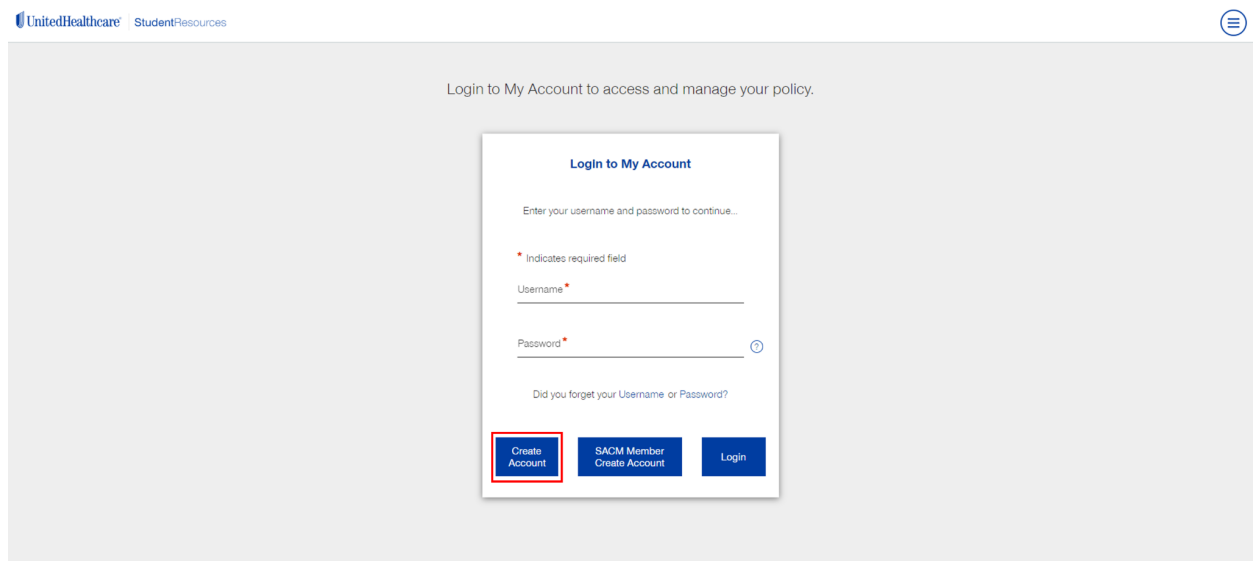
UnitedHealthcare | StudentResources

Login to My Account to access and manage your policy.

Login to My Account

Enter your username and password to continue...

* Indicates required field

Username*

Password*

?

Did you forget your Username or Password?

Create Account

SACM Member Create Account

Login